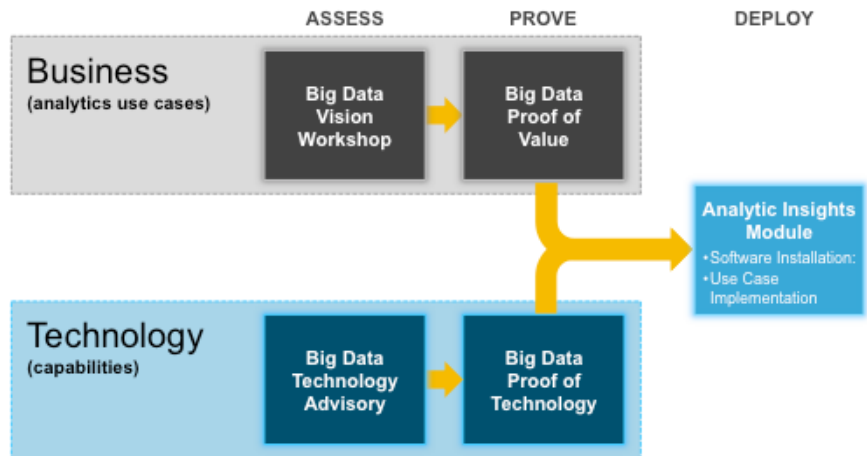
ASSESS

PROVE

DEPLOY

Business
(analytics use cases)

Big Data Vision Workshop

Big Data Proof of Value

Analytic Insights Module
• Software Installation:
• Use Case Implementation

Technology
(capabilities)

Big Data Technology Advisory

Big Data Proof of Technology